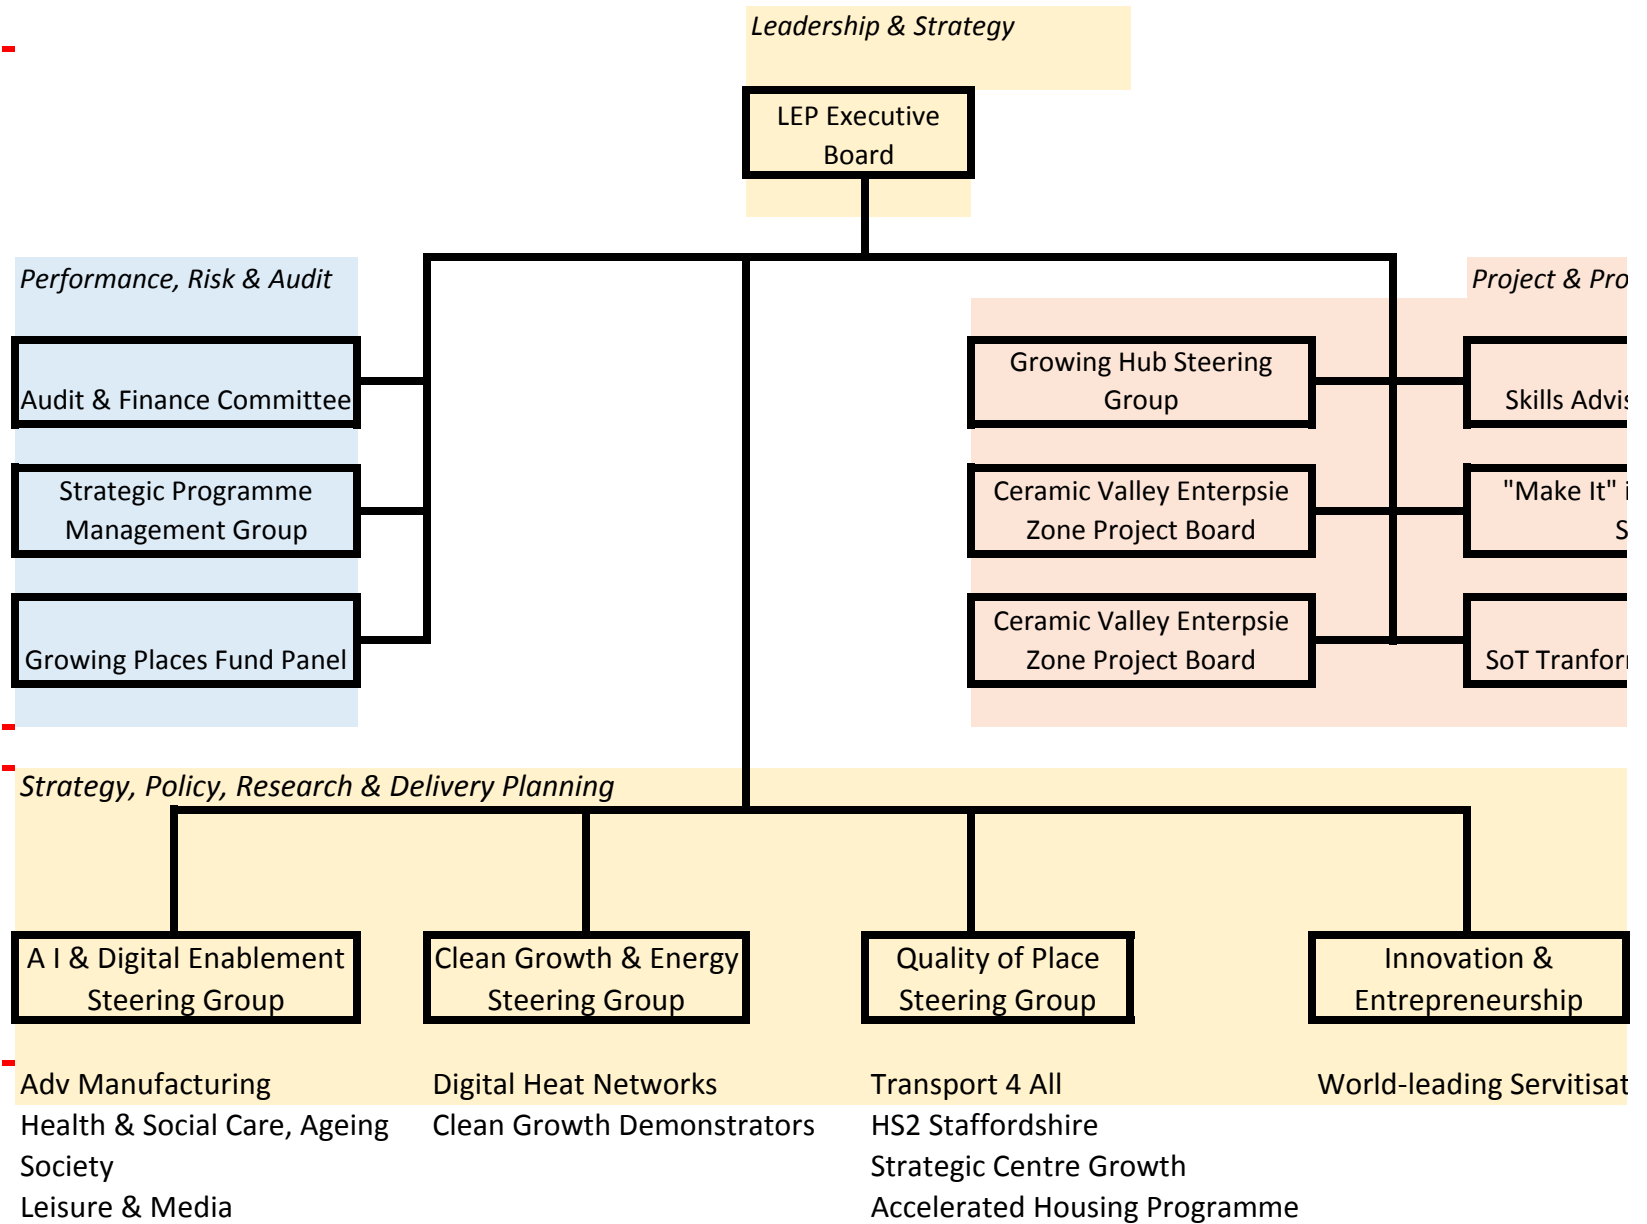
Leadership & Strategy

LEP Executive Board

Performance, Risk & Audit

Audit & Finance Committee

Strategic Programme Management Group

Growing Places Fund Panel

Project & Pro

Growing Hub Steering Group

Ceramic Valley Enterpsie Zone Project Board

Ceramic Valley Enterpsie Zone Project Board

Skills Advis

"Make It" i S

SoT Tranfor

Strategy, Policy, Research & Delivery Planning

A I & Digital Enablement Steering Group

Clean Growth & Energy Steering Group

Quality of Place Steering Group

Innovation & Entrepreneurship

Adv Manufacturing
Health & Social Care, Ageing Society
Leisure & Media

Digital Heat Networks
Clean Growth Demonstrators

Transport 4 All
HS2 Staffordshire
Strategic Centre Growth
Accelerated Housing Programme

World-leading Servitisat